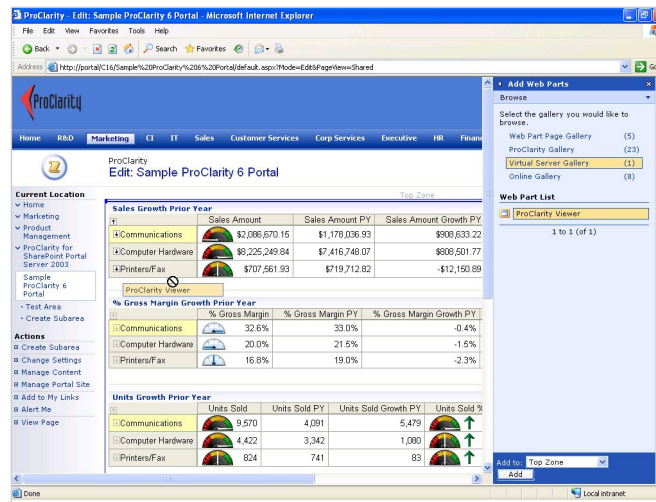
ProClarity - Edit: Sample ProClarity 6 Portal - Microsoft Internet Explorer

File Edit View Favorites Tools Help

Back Search Favorites

Address http://portal/C16/Sample%20ProClarity%206%20Portal/default.aspx?Mode=Edit&PageView=Shared

ProClarity

Home R&D Marketing CI IT Sales Customer Services Corp Services Executive HR Finan

ProClarity
Edit: Sample ProClarity 6 Portal

Current Location
Home
Marketing
Product Management
ProClarity for SharePoint Portal Server 2003
Sample ProClarity 6 Portal
- Test Area
- Create Subarea

Actions
Create Subarea
Change Settings
Manage Content
Manage Portal Site
Add to My Links
Alert Me
View Page

Top Zone

Sales Growth Prior Year

| | Sales Amount | | Sales Amount PY | Sales Amount Growth PY |
|---|---|---|---|---|
| Communications | | \$2,086,670.15 | \$1,178,036.93 | \$908,633.22 |
| Computer Hardware | | \$8,225,249.84 | \$7,416,748.07 | \$808,501.77 |
| Printers/Fax | | \$707,561.93 | \$719,712.82 | -\$12,150.89 |

ProClarity Viewer

% Gross Margin Growth Prior Year

| | % Gross Margin | | % Gross Margin PY | % Gross Margin Growth PY |
|---|---|---|---|---|
| Communications | | 32.6% | 33.0% | -0.4% |
| Computer Hardware | | 20.0% | 21.5% | -1.5% |
| Printers/Fax | | 16.8% | 19.0% | -2.3% |

Units Growth Prior Year

| | Units Sold | | Units Sold PY | Units Sold Growth PY | Units Sold % |
|---|---|---|---|---|---|
| Communications | | 9,570 | 4,091 | 5,479 | |
| Computer Hardware | | 4,422 | 3,342 | 1,080 | |
| Printers/Fax | | 824 | 741 | 83 | |

Add Web Parts
Browse

Select the gallery you would like to browse.
Web Part Page Gallery (5)
ProClarity Gallery (23)
Virtual Server Gallery (1)
Online Gallery (8)

Web Part List
ProClarity Viewer
1 to 1 (of 1)

Add to: Top Zone
Add

Done
Local intranet